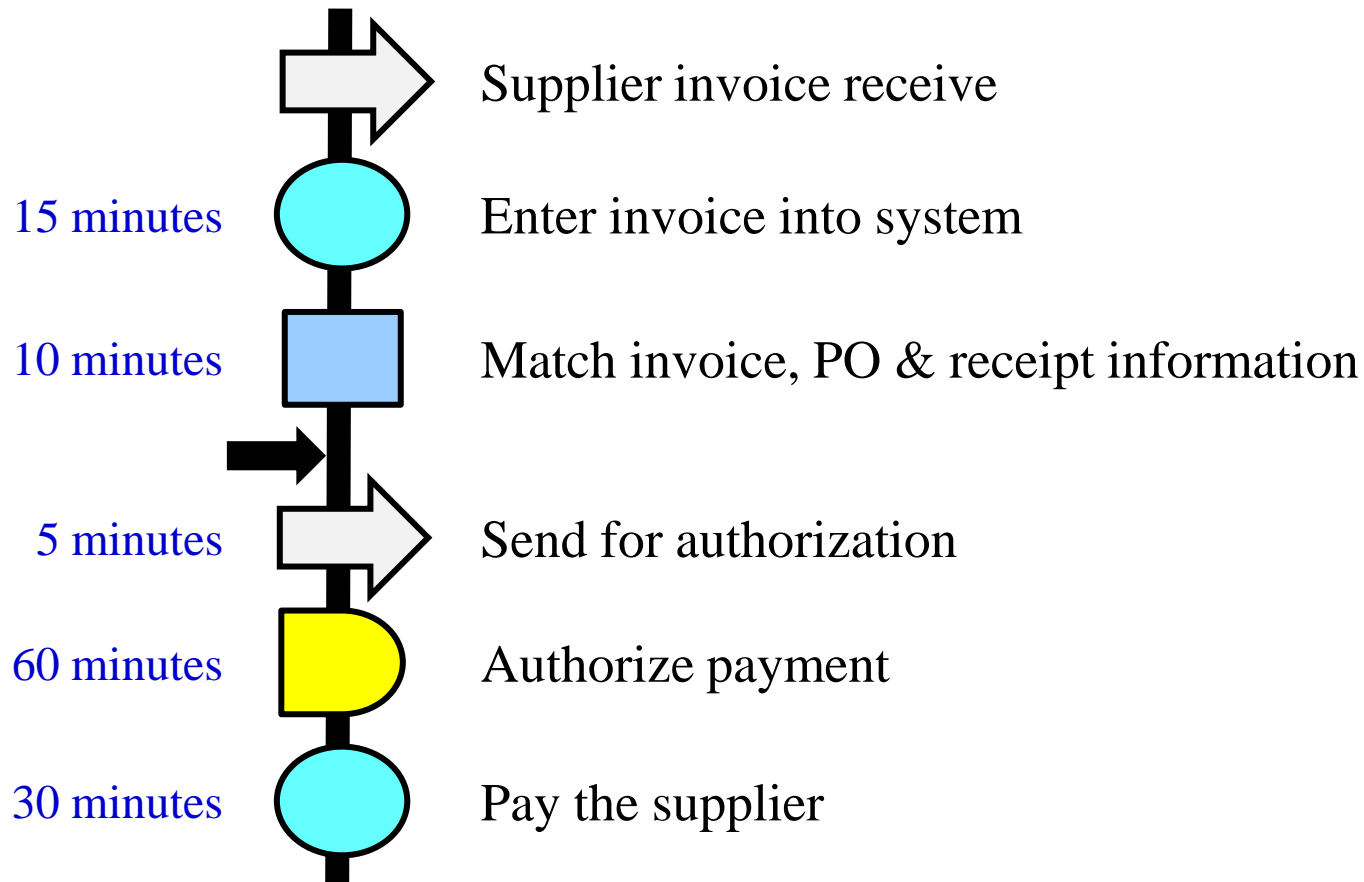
Supplier invoice receive

15 minutes Enter invoice into system

10 minutes Match invoice, PO & receipt information

5 minutes Send for authorization

60 minutes Authorize payment

30 minutes Pay the supplier